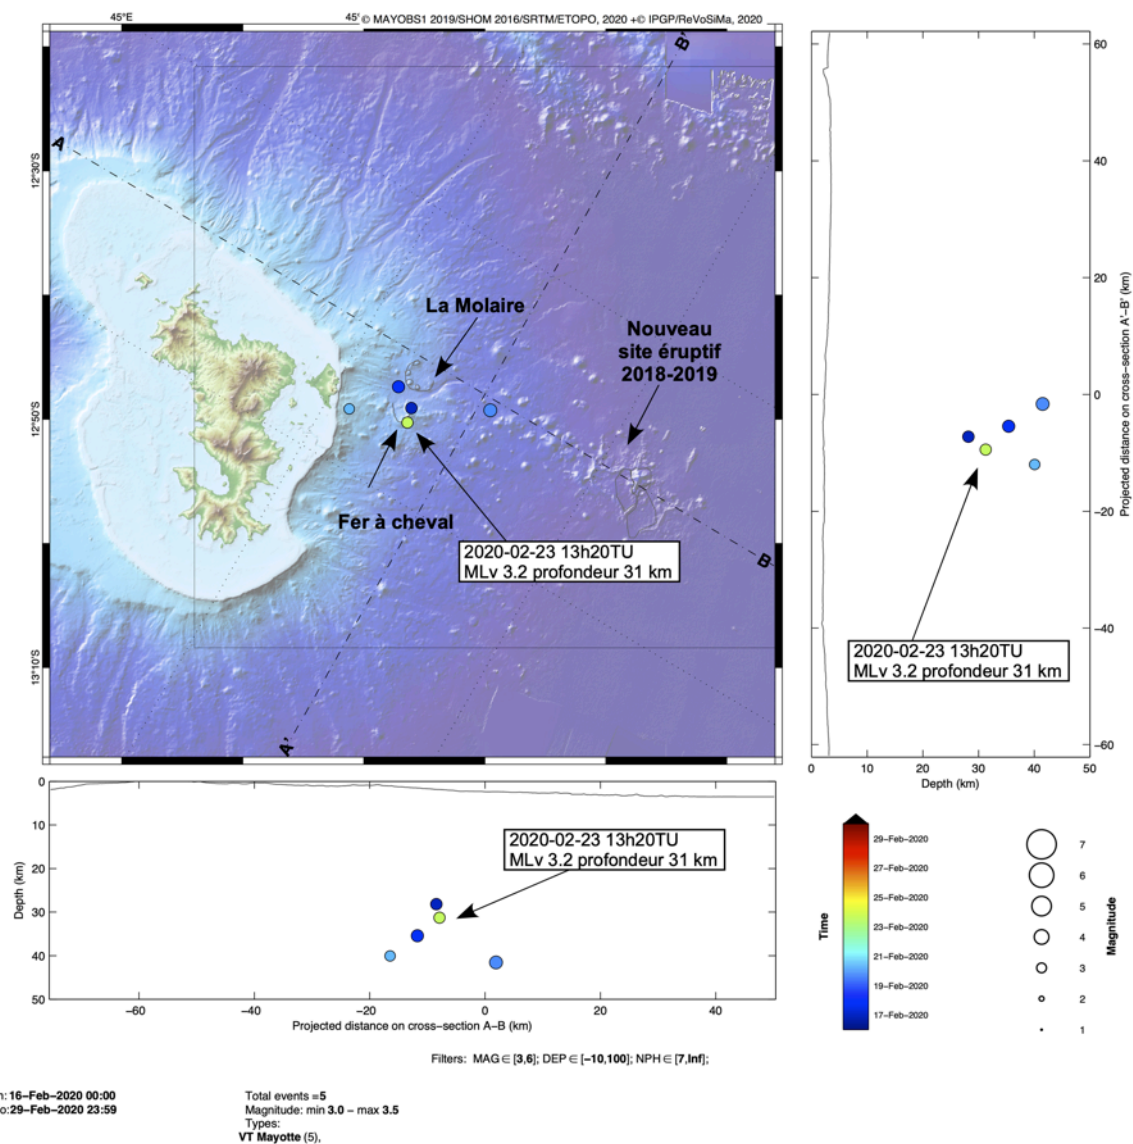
45°E

45' © MAYOBS1 2019/SHOM 2016/SRTM/ETOPO, 2020 +© IPGP/ReVoSiMa, 2020

12°30'S

12°50'S

13°10'S

A

B'

B

A'

La Molaire

Nouveau site éruptif 2018-2019

Fer à cheval

2020-02-23 13h20TU
MLv 3.2 profondeur 31 km

60

40

20

0

−20

−40

−60

Projected distance on cross-section A'−B' (km)

2020-02-23 13h20TU
MLv 3.2 profondeur 31 km

0 10 20 30 40 50

Depth (km)

0

10

20

30

40

50

Depth (km)

2020-02-23 13h20TU
MLv 3.2 profondeur 31 km

−60 −40 −20 0 20 40

Projected distance on cross-section A−B (km)

29−Feb−2020
27−Feb−2020
25−Feb−2020
23−Feb−2020
21−Feb−2020
19−Feb−2020
17−Feb−2020

Time

7
6
5
4
3
2
1

Magnitude

Filters: MAG ∈ [3,6]; DEP ∈ [−10,100]; NPH ∈ [7,Inf];

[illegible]n: 16−Feb−2020 00:00
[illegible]o: 29−Feb−2020 23:59

Total events = 5
Magnitude: min 3.0 − max 3.5
Types:
VT Mayotte (5),